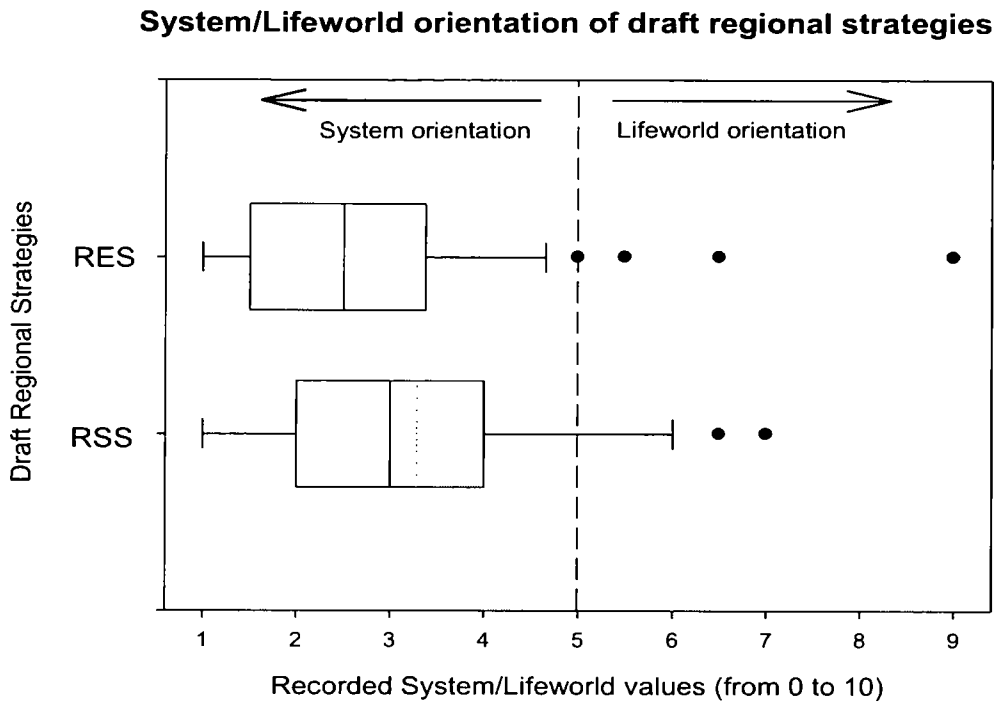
System/Lifeworld orientation of draft regional strategies

System orientation

Lifeworld orientation

Draft Regional Strategies

RES

RSS

1 2 3 4 5 6 7 8 9

Recorded System/Lifeworld values (from 0 to 10)